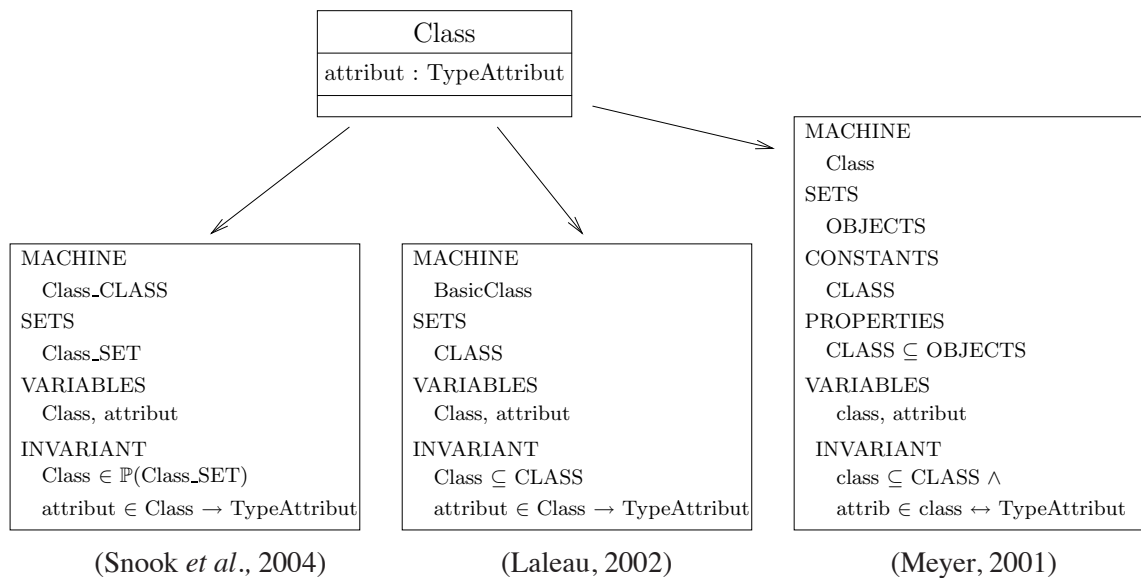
Class

attribut : TypeAttribut

MACHINE
Class_CLASS
SETS
Class_SET
VARIABLES
Class, attribut
INVARIANT
Class $\in \mathbb{P}$(Class_SET)
attribut $\in$ Class $\rightarrow$ TypeAttribut

(Snook *et al.*, 2004)

MACHINE
BasicClass
SETS
CLASS
VARIABLES
Class, attribut
INVARIANT
Class $\subseteq$ CLASS
attribut $\in$ Class $\rightarrow$ TypeAttribut

(Laleau, 2002)

MACHINE
Class
SETS
OBJECTS
CONSTANTS
CLASS
PROPERTIES
CLASS $\subseteq$ OBJECTS
VARIABLES
class, attribut
INVARIANT
class $\subseteq$ CLASS $\wedge$
attrib $\in$ class $\leftrightarrow$ TypeAttribut

(Meyer, 2001)